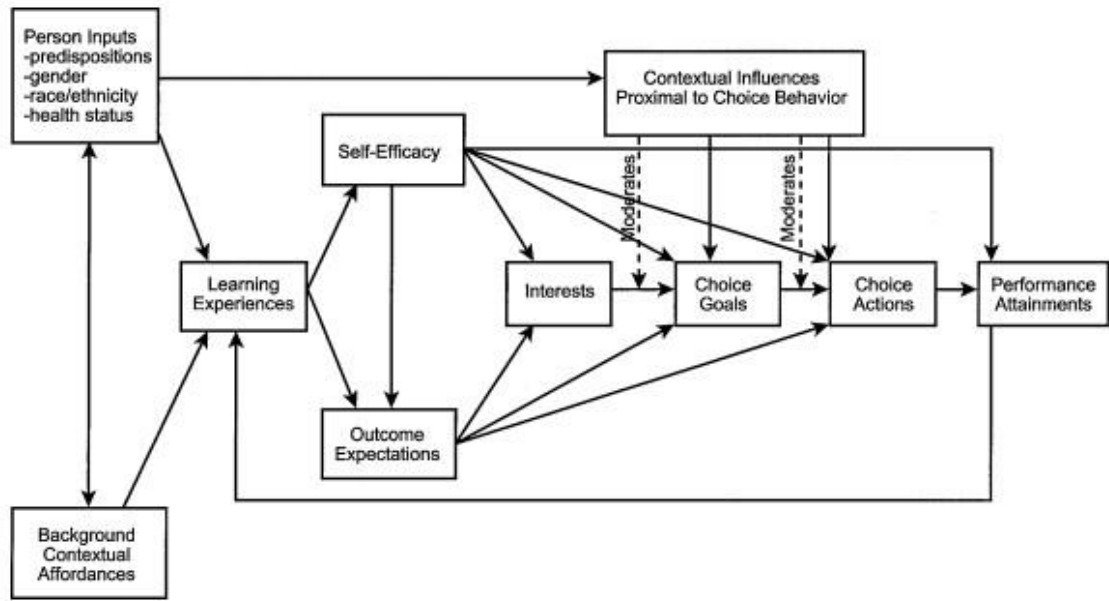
Person Inputs
-predispositions
-gender
-race/ethnicity
-health status

Contextual Influences
Proximal to Choice Behavior

Self-Efficacy

Moderates

Moderates

Learning Experiences

Interests

Choice Goals

Choice Actions

Performance Attainments

Outcome Expectations

Background Contextual Affordances